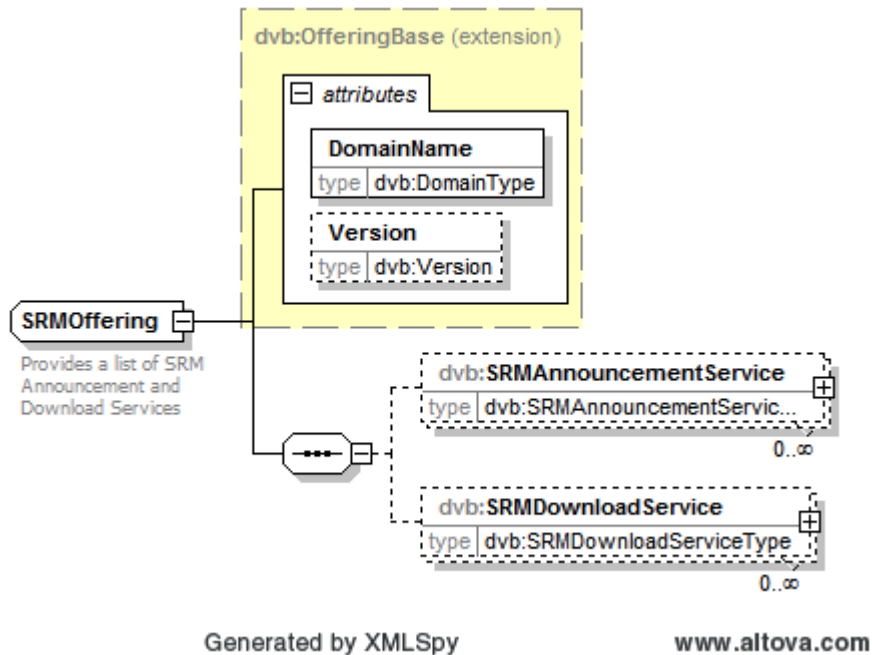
dvb:OfferingBase (extension)

attributes

DomainName
type dvb:DomainType

Version
type dvb:Version

SRMOffering

Provides a list of SRM Announcement and Download Services

dvb:SRMAnnouncementService
type dvb:SRMAnnouncementServic...
0..∞

dvb:SRMDownloadService
type dvb:SRMDownloadServiceType
0..∞

Generated by XMLSpy www.altova.com